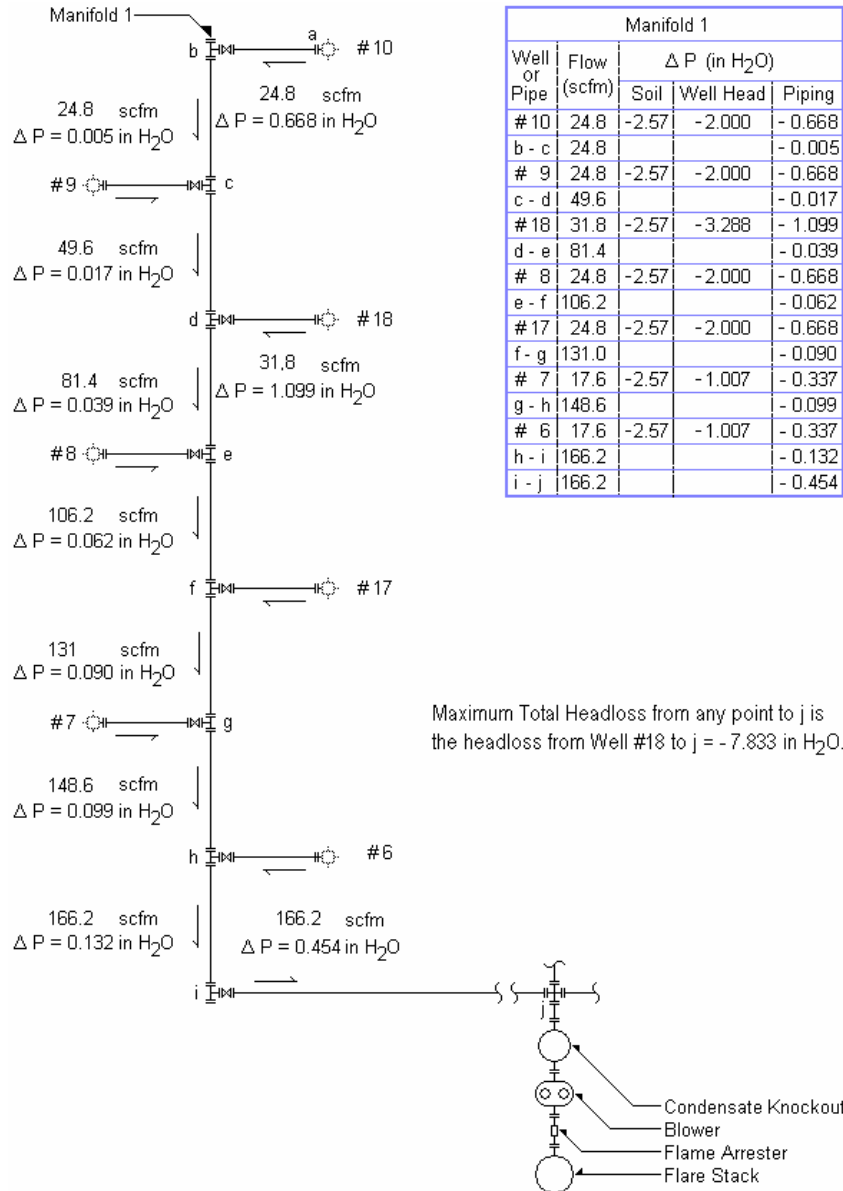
Manifold 1

b

a

#10

24.8 scfm
$\Delta P = 0.668$ in $H_2O$

24.8 scfm
$\Delta P = 0.005$ in $H_2O$

#9

c

49.6 scfm
$\Delta P = 0.017$ in $H_2O$

d

#18

31.8 scfm
$\Delta P = 1.099$ in $H_2O$

81.4 scfm
$\Delta P = 0.039$ in $H_2O$

#8

e

106.2 scfm
$\Delta P = 0.062$ in $H_2O$

f

#17

131 scfm
$\Delta P = 0.090$ in $H_2O$

#7

g

148.6 scfm
$\Delta P = 0.099$ in $H_2O$

h

#6

166.2 scfm
$\Delta P = 0.132$ in $H_2O$

166.2 scfm
$\Delta P = 0.454$ in $H_2O$

i

j

Manifold 1

| Well or Pipe | Flow (scfm) | $\Delta P$ (in $H_2O$) Soil | Well Head | Piping |
|---|---|---|---|---|
| #10 | 24.8 | -2.57 | -2.000 | - 0.668 |
| b - c | 24.8 | | | - 0.005 |
| # 9 | 24.8 | -2.57 | -2.000 | - 0.668 |
| c - d | 49.6 | | | - 0.017 |
| #18 | 31.8 | -2.57 | -3.288 | - 1.099 |
| d - e | 81.4 | | | - 0.039 |
| # 8 | 24.8 | -2.57 | -2.000 | - 0.668 |
| e - f | 106.2 | | | - 0.062 |
| #17 | 24.8 | -2.57 | -2.000 | - 0.668 |
| f - g | 131.0 | | | - 0.090 |
| # 7 | 17.6 | -2.57 | -1.007 | - 0.337 |
| g - h | 148.6 | | | - 0.099 |
| # 6 | 17.6 | -2.57 | -1.007 | - 0.337 |
| h - i | 166.2 | | | - 0.132 |
| i - j | 166.2 | | | - 0.454 |

Maximum Total Headloss from any point to j is the headloss from Well #18 to j = - 7.833 in $H_2O$.

Condensate Knockout
Blower
Flame Arrester
Flare Stack